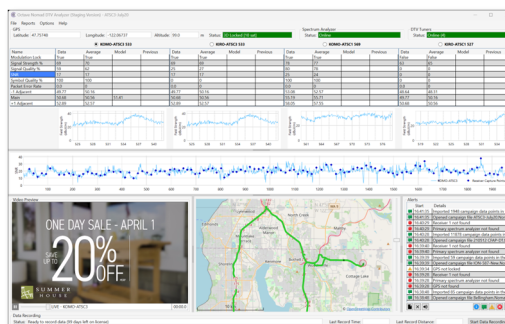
Onlina Revisal DTV Analyzer (Staging Version) - ATSC3 .kaljOS

File Reports Options Help

GPS
Latitude: 47.75746 Longitude: -122.06737 Altitude: 90.0 m Status: 3D Locked (10 sat)

Spectrum Analyzer
Status: Online

DTV Tuners
Status: Online (4)

KOMO-ATSC1 533
KOMO-ATSC1 533
KOMO-ATSC1 569
KOMO-ATSC1 527

| Name | Data | Average | Model | Previous | Data | Average | Model | Previous | Data | Average | Model | Previous | Data | Average |
|---|---|---|---|---|---|---|---|---|---|---|---|---|---|---|
| Modulation Lock | True | | | | True | | | | True | | | | False | False |
| Signal Strength % | 58 | 60 | | | 55 | 57 | | | 70 | 70 | | | | |
| Signal Quality % | 58 | 62 | | | 55 | 57 | | | | | | | | |
| SNR | 17 | 17 | | | 17 | 17 | | | 19 | 19 | | | | |
| Symbol Quality % | 100 | 100 | | | 100 | 100 | | | 100 | 100 | | | 0 | 0 |
| Packet Error Rate | 0 | 0 | | | 0 | 0 | | | 0 | 0 | | | | |
| -1 Adjacent | 49.61 | 50.16 | | | 49.17 | 50.16 | | | 53.88 | 52.57 | | | 49.64 | 49.31 |
| Main | 49.91 | 50.56 | 55.41 | | 50.66 | 50.56 | | | 55.22 | 55.31 | | | 49.72 | 49.59 |
| +1 Adjacent | 52.60 | 52.57 | | | 53.89 | 52.57 | | | 58.05 | 57.56 | | | 50.68 | 50.56 |

Video Preview
ONE DAY SALE - APRIL 1
SAVE UP TO 20% OFF
SUMMER HOUSE

Alerts
Start Details
16:40:35 Imported TMR campaign data points in
16:40:35 Opened campaign file ATSC3-kaljOS
16:40:29 Receiver 1 not found
16:40:29 Primary spectrum analyzer not found
16:40:29 Imported 11970 campaign data points
16:40:29 Opened campaign file ZSBS12-OAP-D
16:40:29 Receiver 1 not found
16:40:29 Primary spectrum analyzer not found
16:40:29 Imported 59 campaign data points in
16:40:29 Opened campaign file TBN-SEF-New
16:40:29 GPS not locked
16:39:46 Receiver 1 not found
16:39:46 Primary spectrum analyzer not found
16:39:46 GPS not locked
16:39:46 Imported 95 campaign data points in
16:39:46 Opened campaign file Bellingham/Bremerton

Data Recording
Status: Ready to record data (69 days left on license)
Last Record Time:
Last Record Distance:
Start Data Recording